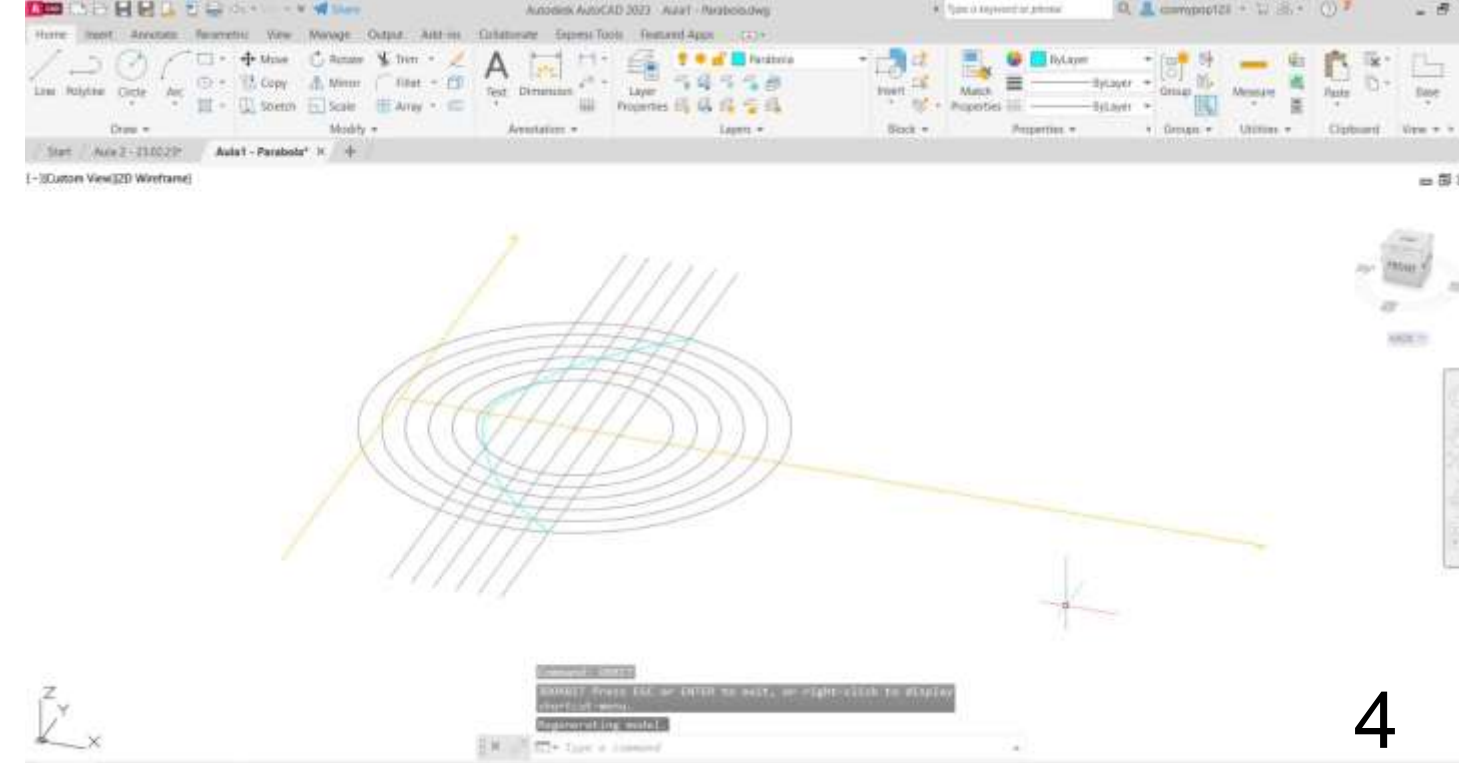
Share

Autodesk AutoCAD 2023 Aula1 - Parabola.dwg

Type a keyword or phrase

Home Insert Annotate Parametric View Manage Output Add-ins Collaborate Express Tools Featured Apps

Line Polyline Circle Arc

Draw

Move Rotate Trim Copy Mirror Fillet Stretch Scale Array

Modify

Text Dimension

Annotation

Layer Properties

Parabola

Layers

Insert

Block

Match Properties

ByLayer

ByLayer

ByLayer

Properties

Group

Groups

Measure

Utilities

Paste

Clipboard

Base

View

Start Aula 2 - 23.02.23* Aula1 - Parabola* × +

[-][Custom View][2D Wireframe]

FRONT

Command: 3DORBIT

3DORBIT Press ESC or ENTER to exit, or right-click to display shortcut-menu.

Regenerating model.

Type a command

Z Y X

4